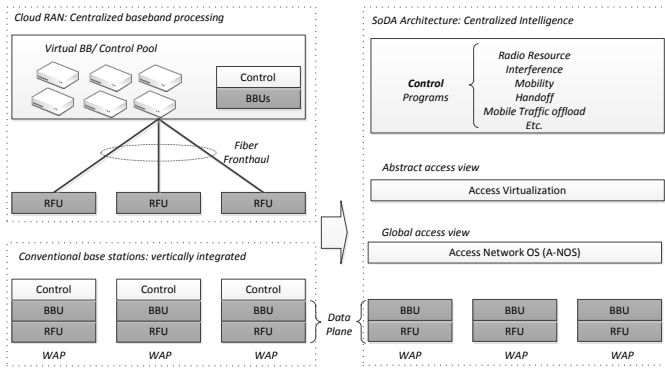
Cloud RAN: Centralized baseband processing

Virtual BB/ Control Pool

Control

BBUs

Fiber Fronthaul

RFU

RFU

RFU

Conventional base stations: vertically integrated

Control

BBU

RFU

WAP

Control

BBU

RFU

WAP

Control

BBU

RFU

WAP

Data Plane

SoDA Architecture: Centralized Intelligence

Control Programs

Radio Resource
Interference
Mobility
Handoff
Mobile Traffic offload
Etc.

Abstract access view

Access Virtualization

Global access view

Access Network OS (A-NOS)

BBU

RFU

WAP

BBU

RFU

WAP

BBU

RFU

WAP